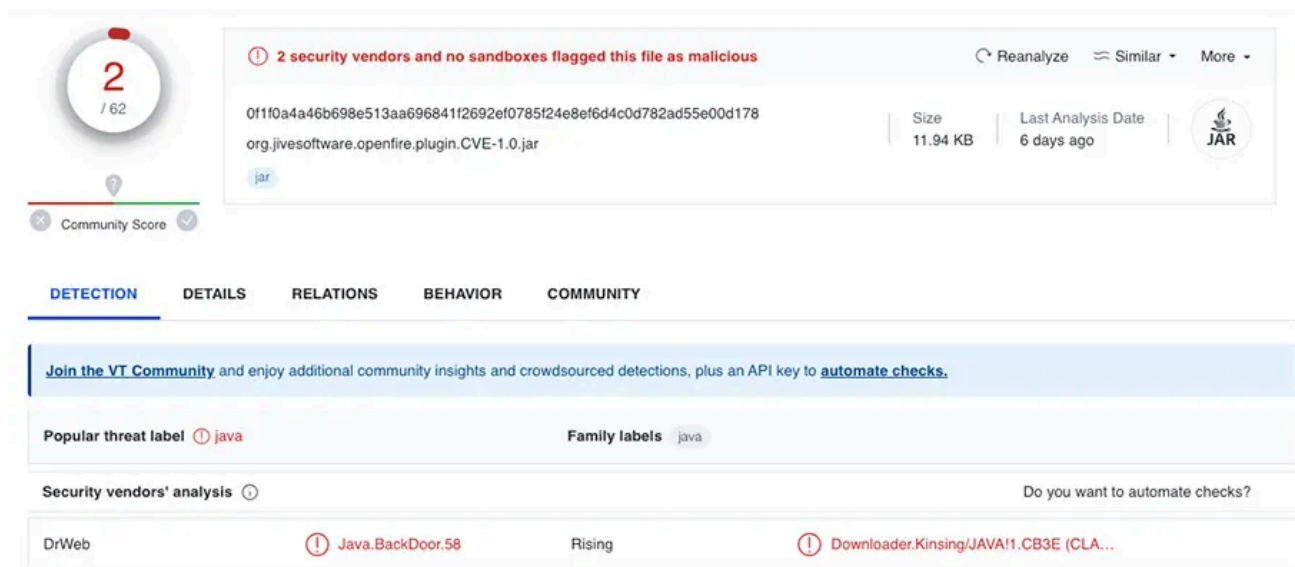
2
/ 62

?
Community Score

2 security vendors and no sandboxes flagged this file as malicious

Reanalyze Similar More

0f1f0a4a46b698e513aa696841f2692ef0785f24e8ef6d4c0d782ad55e00d178
org.jivesoftware.openfire.plugin.CVE-1.0.jar
jar

Size
11.94 KB

Last Analysis Date
6 days ago

JAR

DETECTION DETAILS RELATIONS BEHAVIOR COMMUNITY

Join the VT Community and enjoy additional community insights and crowdsourced detections, plus an API key to automate checks.

Popular threat label java

Family labels java

Security vendors' analysis

Do you want to automate checks?

| DrWeb | Java.BackDoor.58 | Rising | Downloader.Kinsing/JAVA!1.CB3E (CLA... |